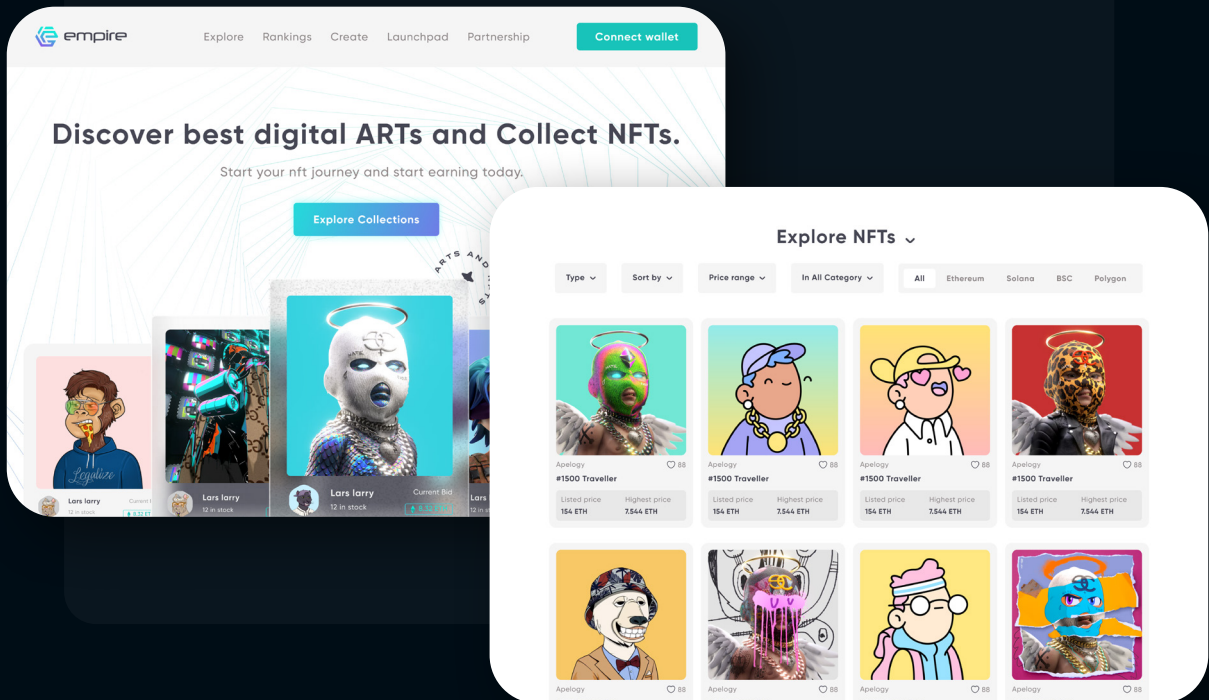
empire

Explore Rankings Create Launchpad Partnership

Connect wallet

Discover best digital ARTs and Collect NFTs.

Start your nft journey and start earning today.

Explore Collections

ARTS AND

Lars larry
12 in stock

Lars larry
12 in stock

Lars larry
12 in stock
Current Bid

Lars

Explore NFTs

Type
Sort by
Price range
In All Category

All Ethereum Solana BSC Polygon

Apelogy 88
#1500 Traveller
Listed price Highest price
154 ETH 7.544 ETH

Apelogy 88
#1500 Traveller
Listed price Highest price
154 ETH 7.544 ETH

Apelogy 88
#1500 Traveller
Listed price Highest price
154 ETH 7.544 ETH

Apelogy 88
#1500 Traveller
Listed price Highest price
154 ETH 7.544 ETH

Apelogy 88

Apelogy 88

Apelogy 88

Apelogy 88